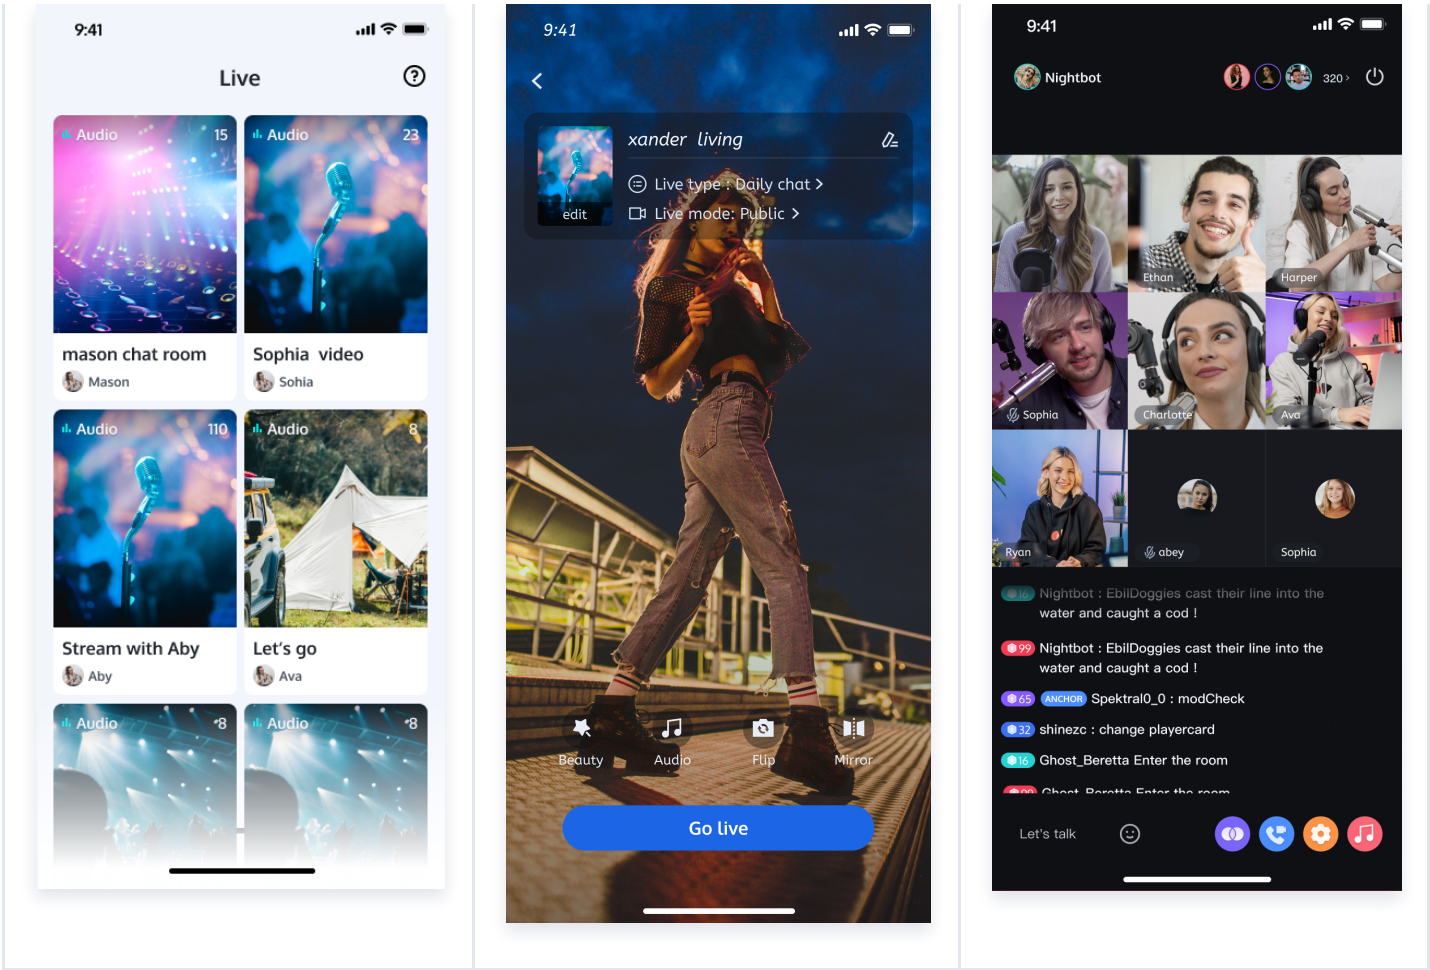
9:41

Live

Audio 15
mason chat room
Mason

Audio 23
Sophia video
Sohia

Audio 110
Stream with Aby
Aby

Audio 8
Let's go
Ava

Audio 8

Audio 8

9:41

xander living
edit
Live type : Daily chat >
Live mode: Public >

Beauty
Audio
Flip
Mirror

Go live

9:41

Nightbot
320 >

Ethan
Harper
Sophia
Charlotte
Ava
Ryan
abey
Sophia

16 Nightbot : EbilDoggies cast their line into the water and caught a cod !

99 Nightbot : EbilDoggies cast their line into the water and caught a cod !

65 ANCHOR Spektral0_0 : modCheck

32 shinezc : change playercard

16 Ghost_Beretta Enter the room

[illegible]

Let's talk